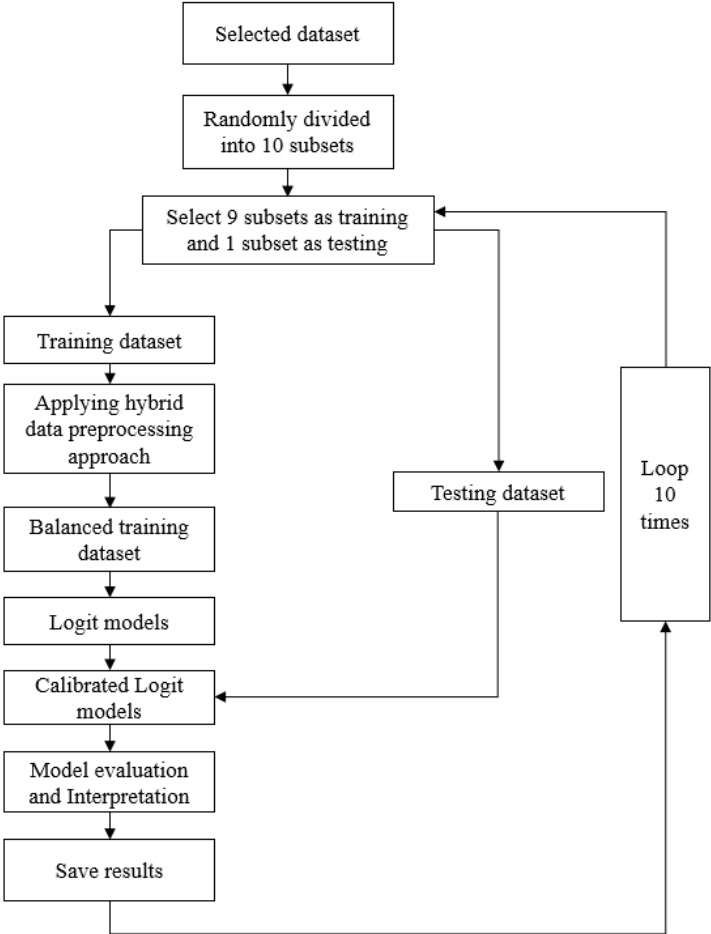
Selected dataset

Randomly divided into 10 subsets

Select 9 subsets as training and 1 subset as testing

Training dataset

Applying hybrid data preprocessing approach

Balanced training dataset

Logit models

Calibrated Logit models

Model evaluation and Interpretation

Save results

Testing dataset

Loop 10 times